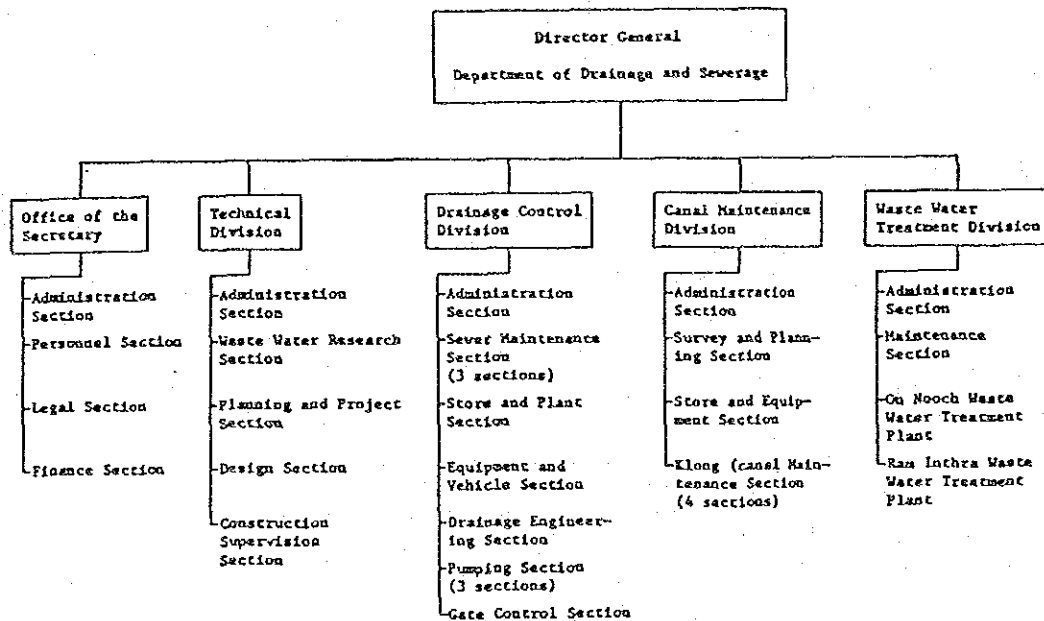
Director General

Department of Drainage and Sewerage

Office of the Secretary

Administration Section

Personnel Section

Legal Section

Finance Section

Technical Division

Administration Section

Waste Water Research Section

Planning and Project Section

Design Section

Construction Supervision Section

Drainage Control Division

Administration Section

Sewer Maintenance Section (3 sections)

Store and Plant Section

Equipment and Vehicle Section

Drainage Engineering Section

Pumping Section (3 sections)

Gate Control Section

Canal Maintenance Division

Administration Section

Survey and Planning Section

Store and Equipment Section

Klong (canal Maintenance Section (4 sections)

Waste Water Treatment Division

Administration Section

Maintenance Section

On Nooch Waste Water Treatment Plant

Ram Inthra Waste Water Treatment Plant